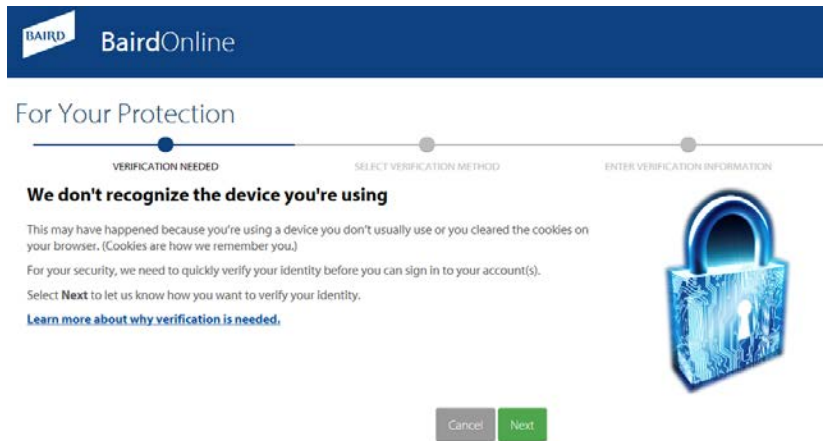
BAIRD BairdOnline

For Your Protection

VERIFICATION NEEDED

SELECT VERIFICATION METHOD

ENTER VERIFICATION INFORMATION

We don't recognize the device you're using

This may have happened because you're using a device you don't usually use or you cleared the cookies on your browser. (Cookies are how we remember you.)

For your security, we need to quickly verify your identity before you can sign in to your account(s).

Select **Next** to let us know how you want to verify your identity.

Learn more about why verification is needed.

Cancel Next